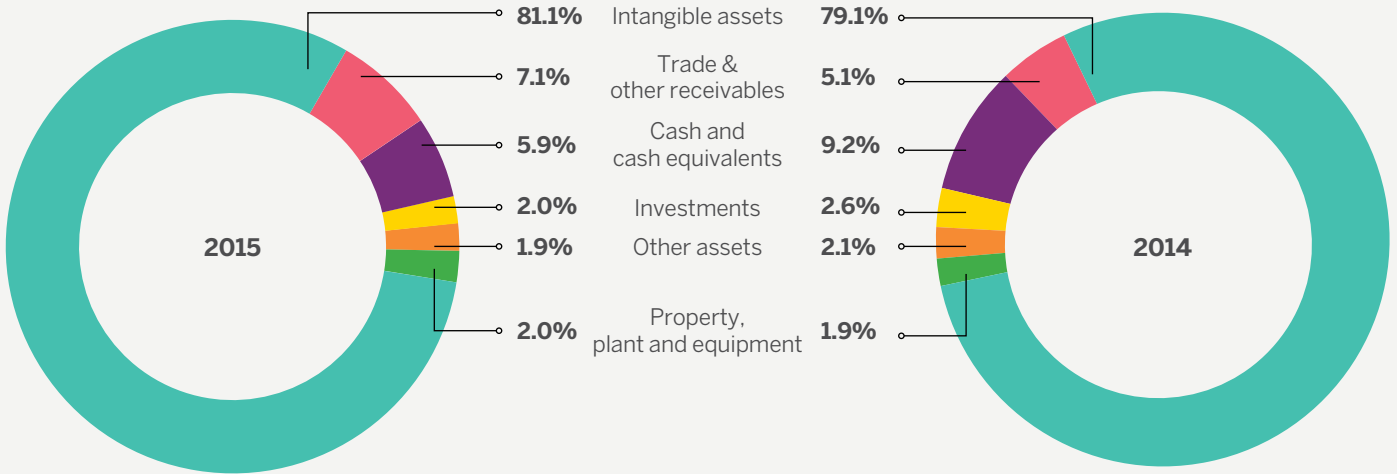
2015

81.1% Intangible assets 79.1%

7.1% Trade & other receivables 5.1%

5.9% Cash and cash equivalents 9.2%

2.0% Investments 2.6%

1.9% Other assets 2.1%

2.0% Property, plant and equipment 1.9%

2014